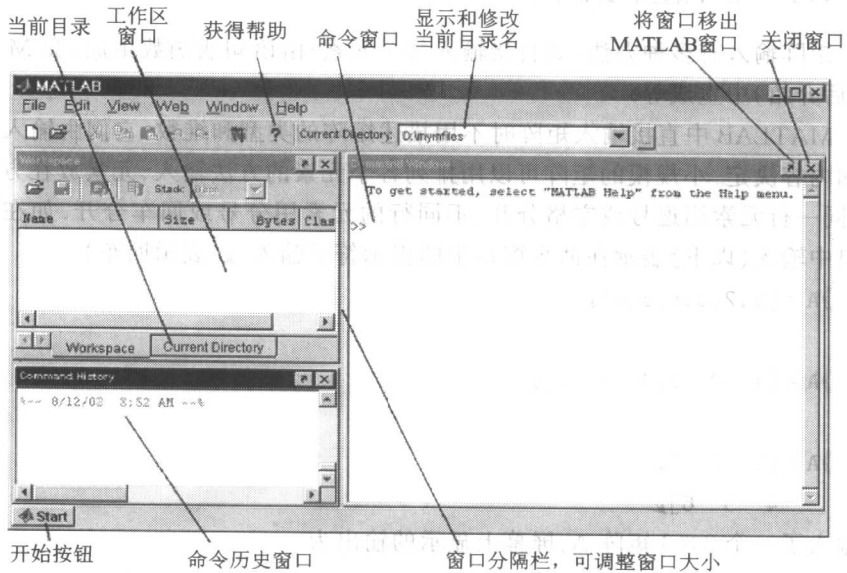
当前目录 工作区窗口 获得帮助 命令窗口 显示和修改当前目录名 将窗口移出MATLAB窗口 关闭窗口

MATLAB

File Edit View Web Window Help

Current Directory: D:\mymfiles

Workspace

Stack: Base

| Name | Size | Bytes | Clas |
|---|---|---|---|

Workspace Current Directory

Command History

%-- 8/12/03 8:52 AM --%

Command Window

To get started, select "MATLAB Help" from the Help menu.

>>

Start

开始按钮 命令历史窗口 窗口分隔栏，可调整窗口大小